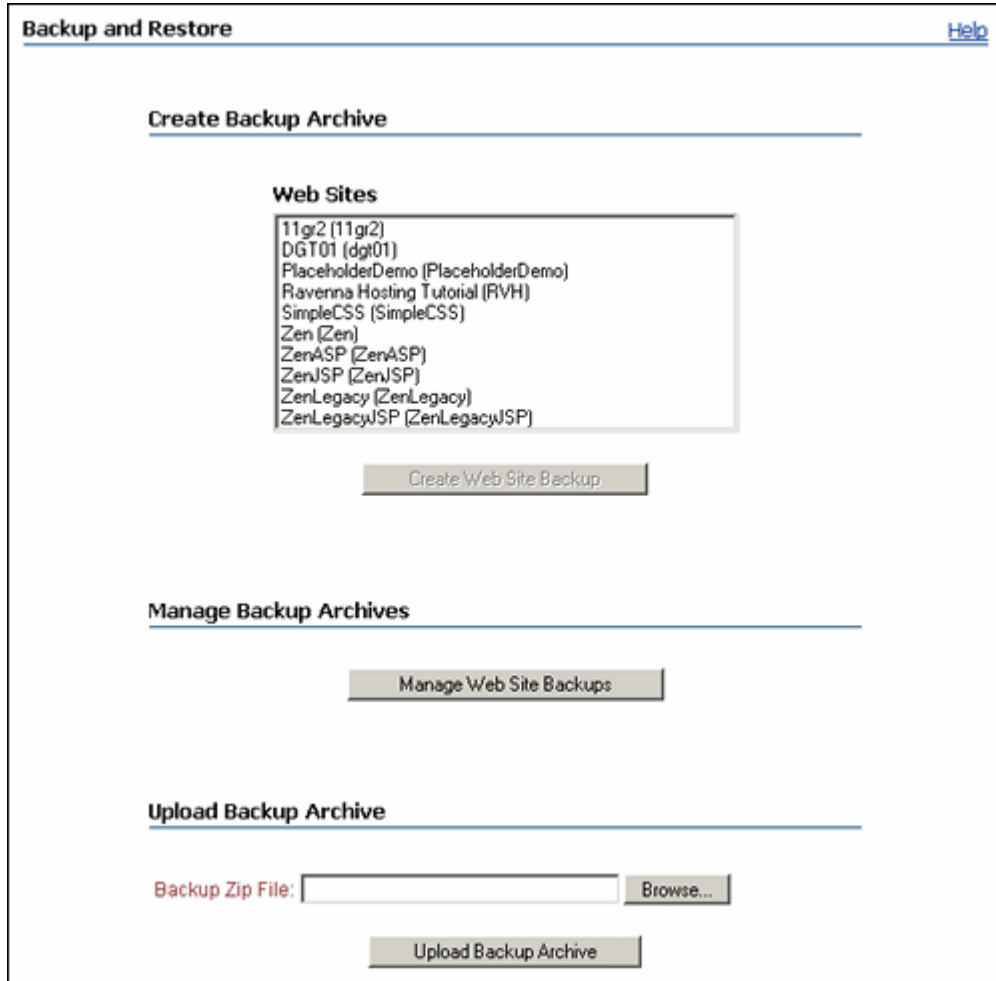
Backup and Restore

Help

Create Backup Archive

Web Sites

11gr2 (11gr2)
DGT01 (dgt01)
PlaceholderDemo (PlaceholderDemo)
Ravenna Hosting Tutorial (RVH)
SimpleCSS (SimpleCSS)
Zen (Zen)
ZenASP (ZenASP)
ZenJSP (ZenJSP)
ZenLegacy (ZenLegacy)
ZenLegacyJSP (ZenLegacyJSP)

Create Web Site Backup

Manage Backup Archives

Manage Web Site Backups

Upload Backup Archive

Backup Zip File:

Browse...

Upload Backup Archive